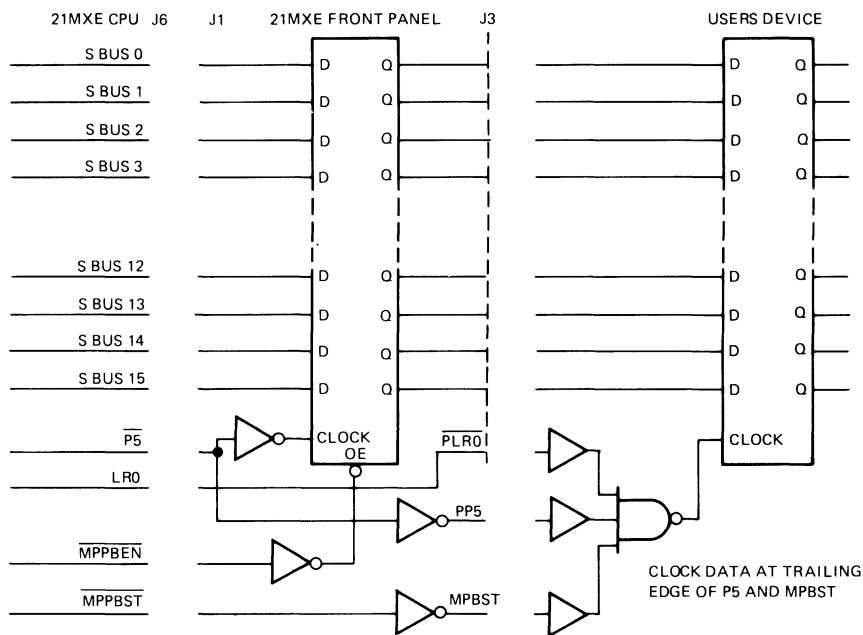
21MXE CPU J6 J1 21MXE FRONT PANEL J3 USERS DEVICE

S BUS 0
S BUS 1
S BUS 2
S BUS 3
S BUS 12
S BUS 13
S BUS 14
S BUS 15
$\overline{P5}$
LR0
$\overline{MPPBEN}$
$\overline{MPPBST}$

D Q
D Q
D Q
D Q
D Q
D Q
D Q
D Q
CLOCK
OE

$\overline{PLR0}$
PP5
MPBST

D Q
D Q
D Q
D Q
D Q
D Q
D Q
D Q
CLOCK

CLOCK DATA AT TRAILING EDGE OF P5 AND MPBST